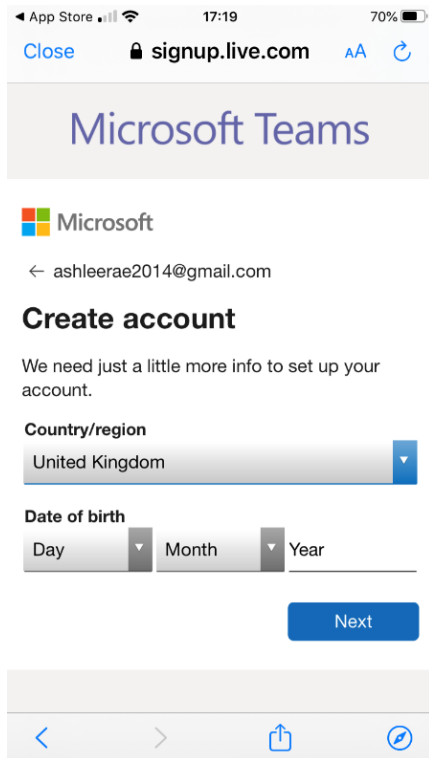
◀ App Store 17:19 70%

Close signup.live.com AA

Microsoft Teams

Microsoft

← ashleerae2014@gmail.com

Create account

We need just a little more info to set up your account.

Country/region

United Kingdom

Date of birth

Day Month Year

Next